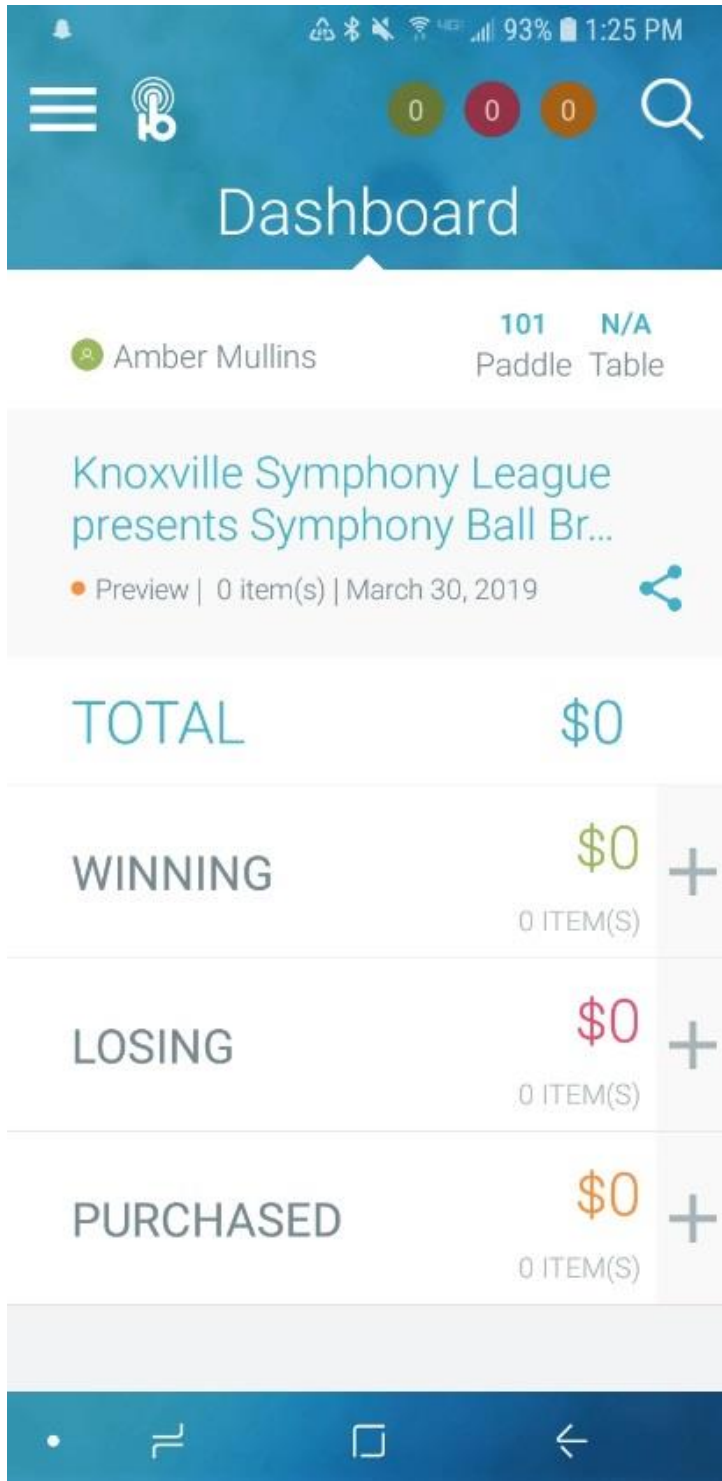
93% 1:25 PM

0 0 0

Dashboard

Amber Mullins

101 Paddle N/A Table

Knoxville Symphony League presents Symphony Ball Br...

Preview | 0 item(s) | March 30, 2019

TOTAL $0

WINNING $0 0 ITEM(S) +

LOSING $0 0 ITEM(S) +

PURCHASED $0 0 ITEM(S) +